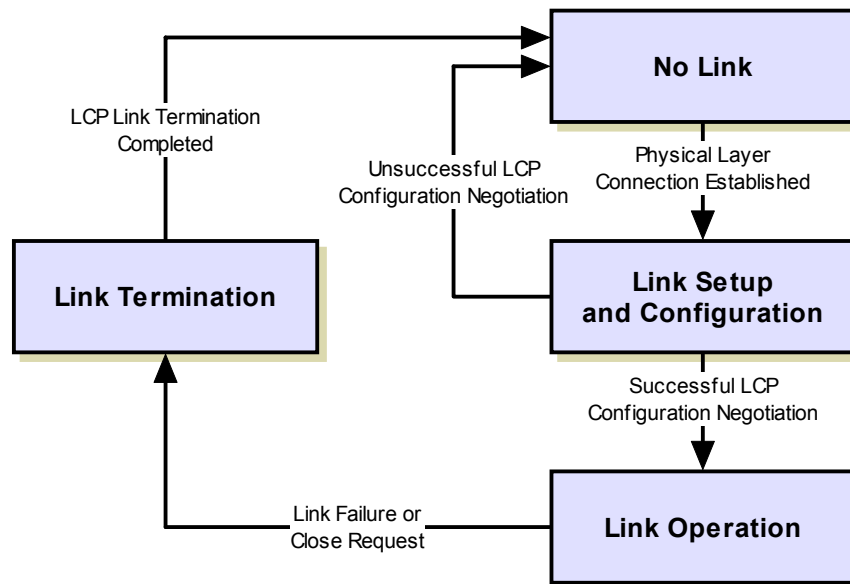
No Link

LCP Link Termination Completed

Physical Layer Connection Established

Unsuccessful LCP Configuration Negotiation

Link Termination

Link Setup and Configuration

Successful LCP Configuration Negotiation

Link Failure or Close Request

Link Operation